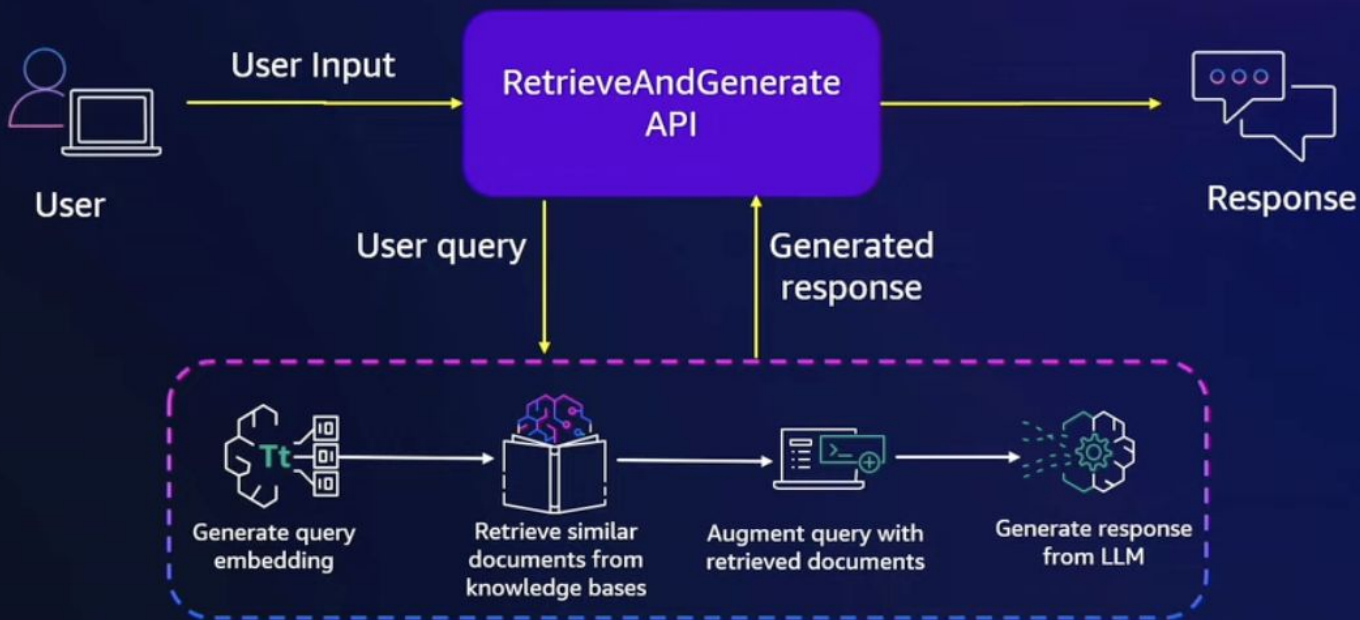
User Input

RetrieveAndGenerate API

User

Response

User query

Generated response

Tt

Generate query embedding

Retrieve similar documents from knowledge bases

Augment query with retrieved documents

Generate response from LLM